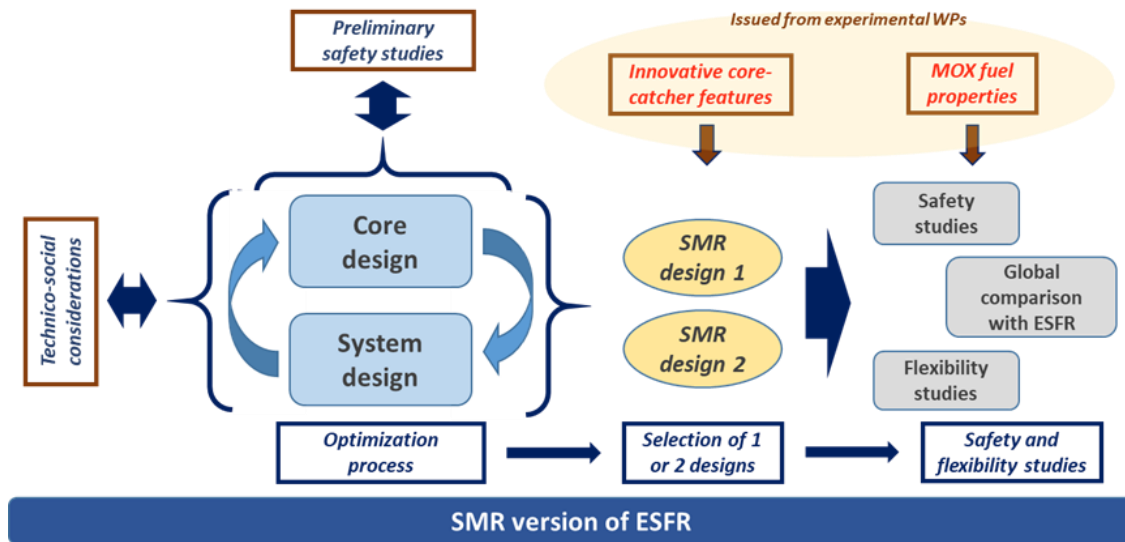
Preliminary safety studies

Issued from experimental WPs

Innovative core-catcher features

MOX fuel properties

Technico-social considerations

Core design

System design

SMR design 1

SMR design 2

Safety studies

Global comparison with ESFR

Flexibility studies

Optimization process

Selection of 1 or 2 designs

Safety and flexibility studies

SMR version of ESFR